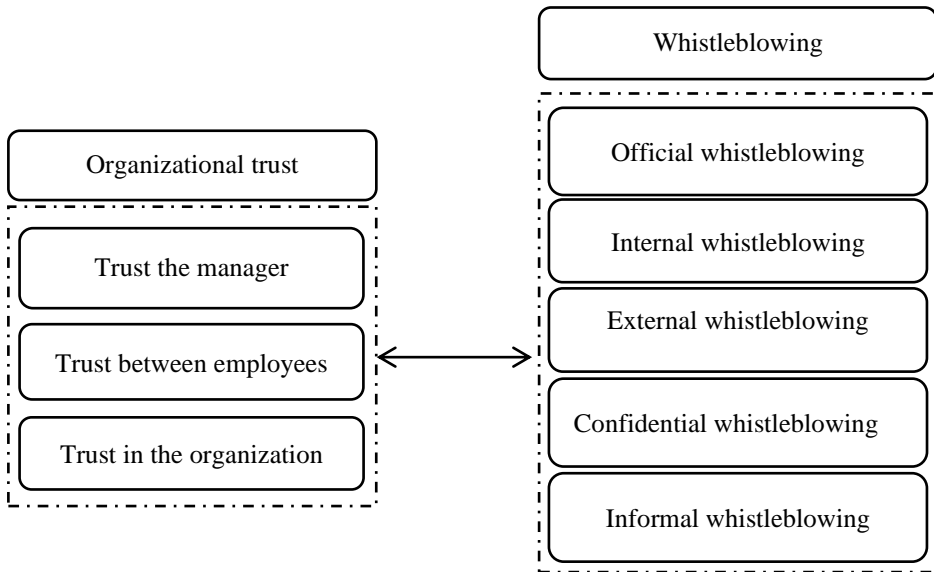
Organizational trust

Trust the manager

Trust between employees

Trust in the organization

Whistleblowing

Official whistleblowing

Internal whistleblowing

External whistleblowing

Confidential whistleblowing

Informal whistleblowing